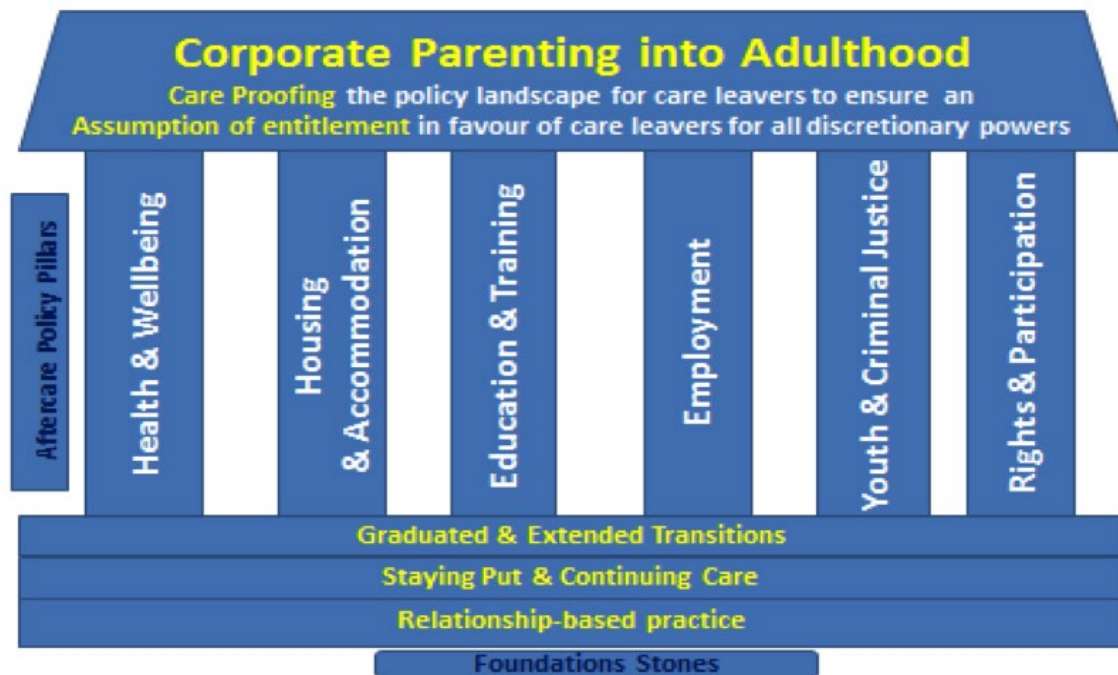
Corporate Parenting into Adulthood

Care Proofing the policy landscape for care leavers to ensure an Assumption of entitlement in favour of care leavers for all discretionary powers

Aftercare Policy Pillars

Health & Wellbeing

Housing & Accommodation

Education & Training

Employment

Youth & Criminal Justice

Rights & Participation

Graduated & Extended Transitions

Staying Put & Continuing Care

Relationship-based practice

Foundations Stones